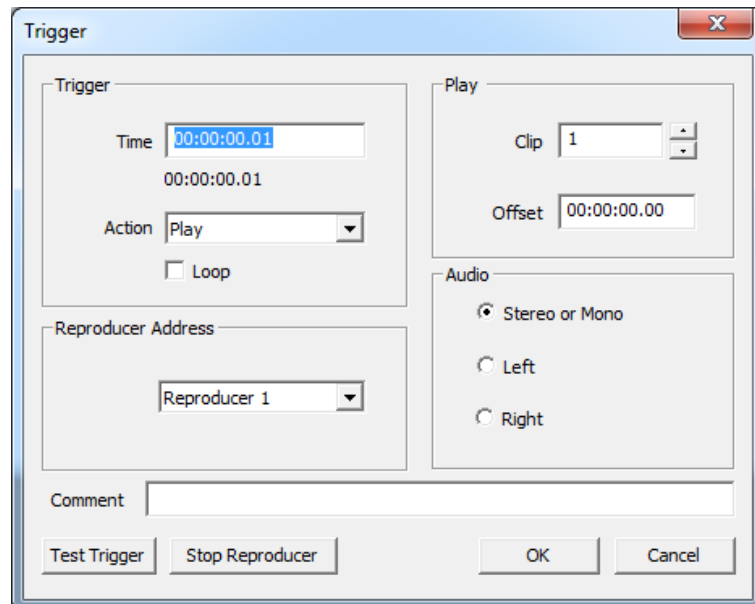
Trigger

Trigger

Time 00:00:00.01

00:00:00.01

Action Play

Loop

Reproducer Address

Reproducer 1

Play

Clip 1

Offset 00:00:00.00

Audio

Stereo or Mono

Left

Right

Comment

Test Trigger

Stop Reproducer

OK

Cancel